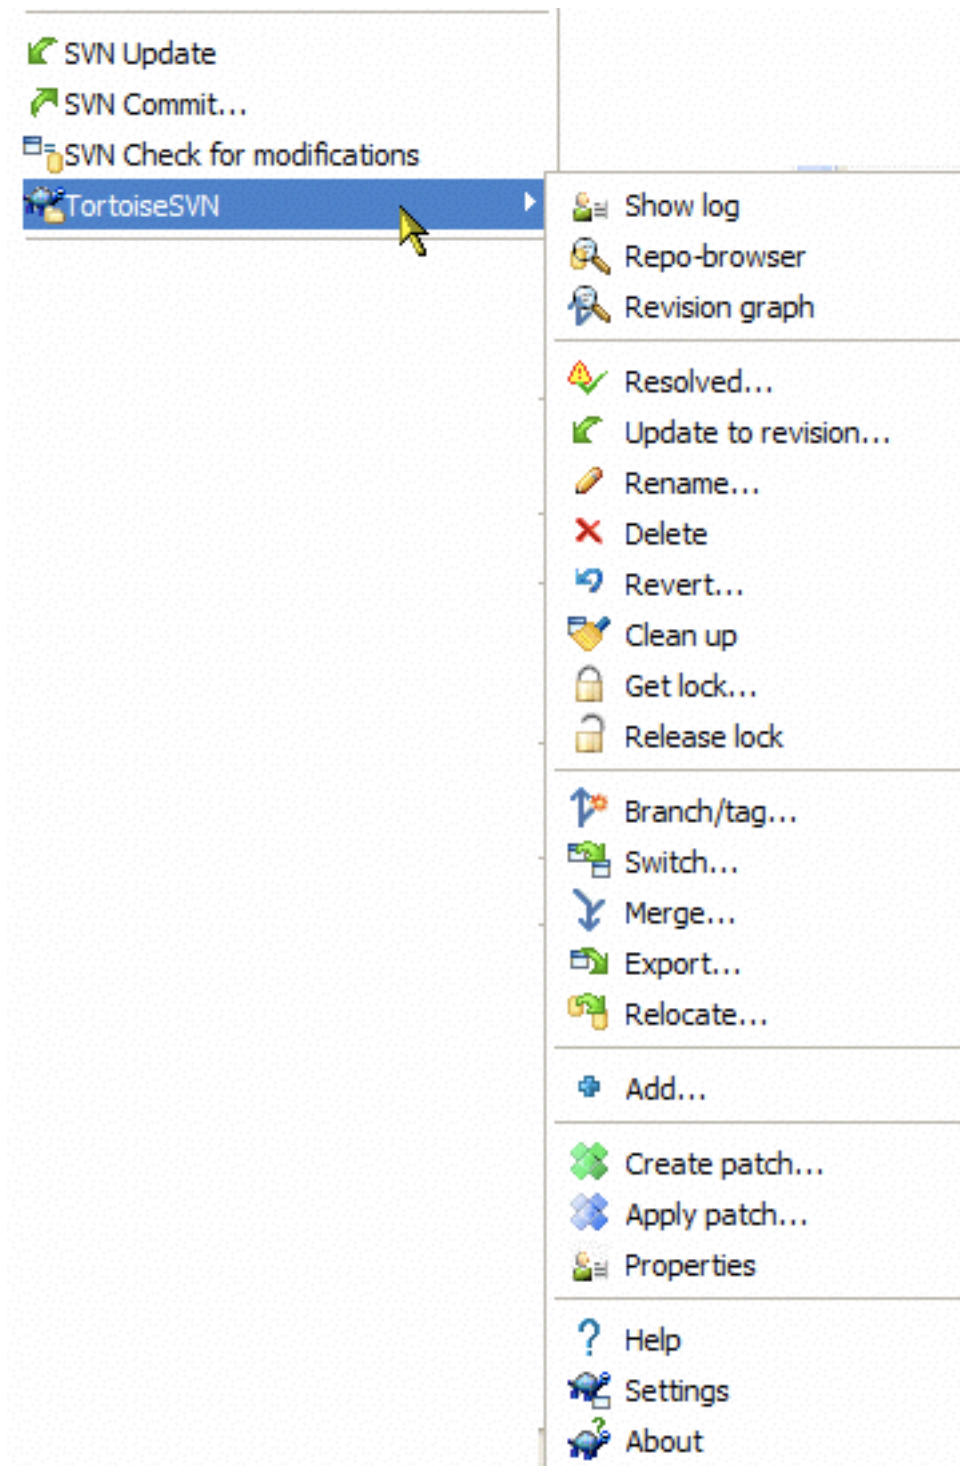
SVN Update
SVN Commit...
SVN Check for modifications
TortoiseSVN

Show log
Repo-browser
Revision graph

Resolved...
Update to revision...
Rename...
Delete
Revert...
Clean up
Get lock...
Release lock

Branch/tag...
Switch...
Merge...
Export...
Relocate...

Add...

Create patch...
Apply patch...
Properties

Help
Settings
About